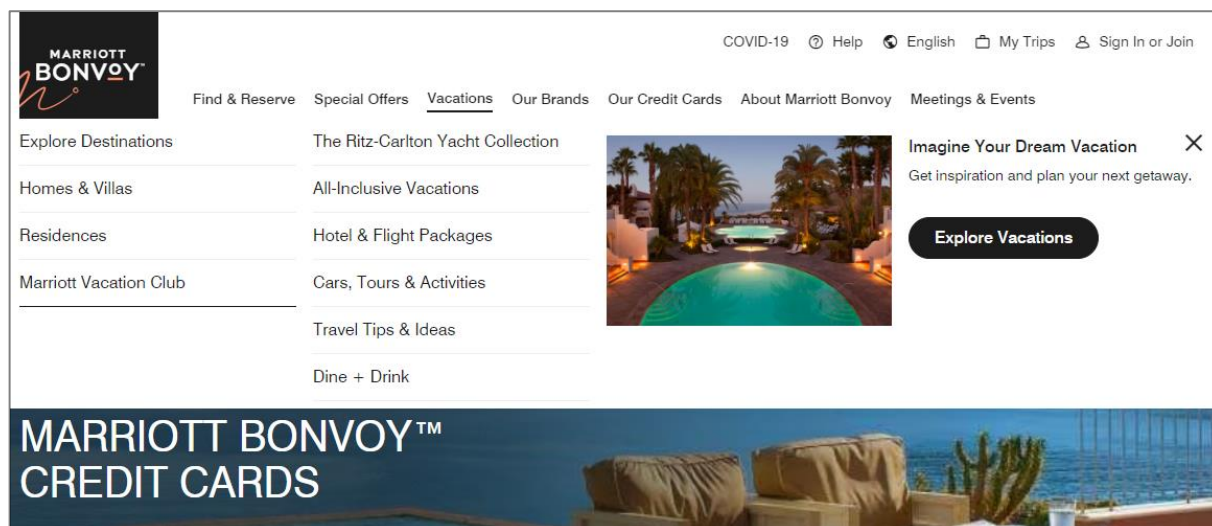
MARRIOTT BONVOY™

COVID-19 Help English My Trips Sign In or Join

Find & Reserve Special Offers Vacations Our Brands Our Credit Cards About Marriott Bonvoy Meetings & Events

Explore Destinations

Homes & Villas

Residences

Marriott Vacation Club

The Ritz-Carlton Yacht Collection

All-Inclusive Vacations

Hotel & Flight Packages

Cars, Tours & Activities

Travel Tips & Ideas

Dine + Drink

Imagine Your Dream Vacation

Get inspiration and plan your next getaway.

Explore Vacations

MARRIOTT BONVOY™ CREDIT CARDS